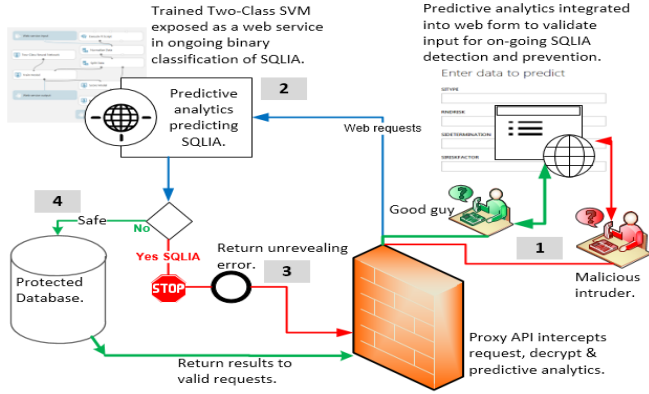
Trained Two-Class SVM exposed as a web service in ongoing binary classification of SQLIA.

Predictive analytics integrated into web form to validate input for on-going SQLIA detection and prevention.

Enter data to predict

Predictive analytics predicting SQLIA.

2

Web requests

4

Safe

No

Yes SQLIA

Good guy

1

Malicious intruder.

Return unrevealing error.

3

STOP

Protected Database.

Return results to valid requests.

Proxy API intercepts request, decrypt & predictive analytics.